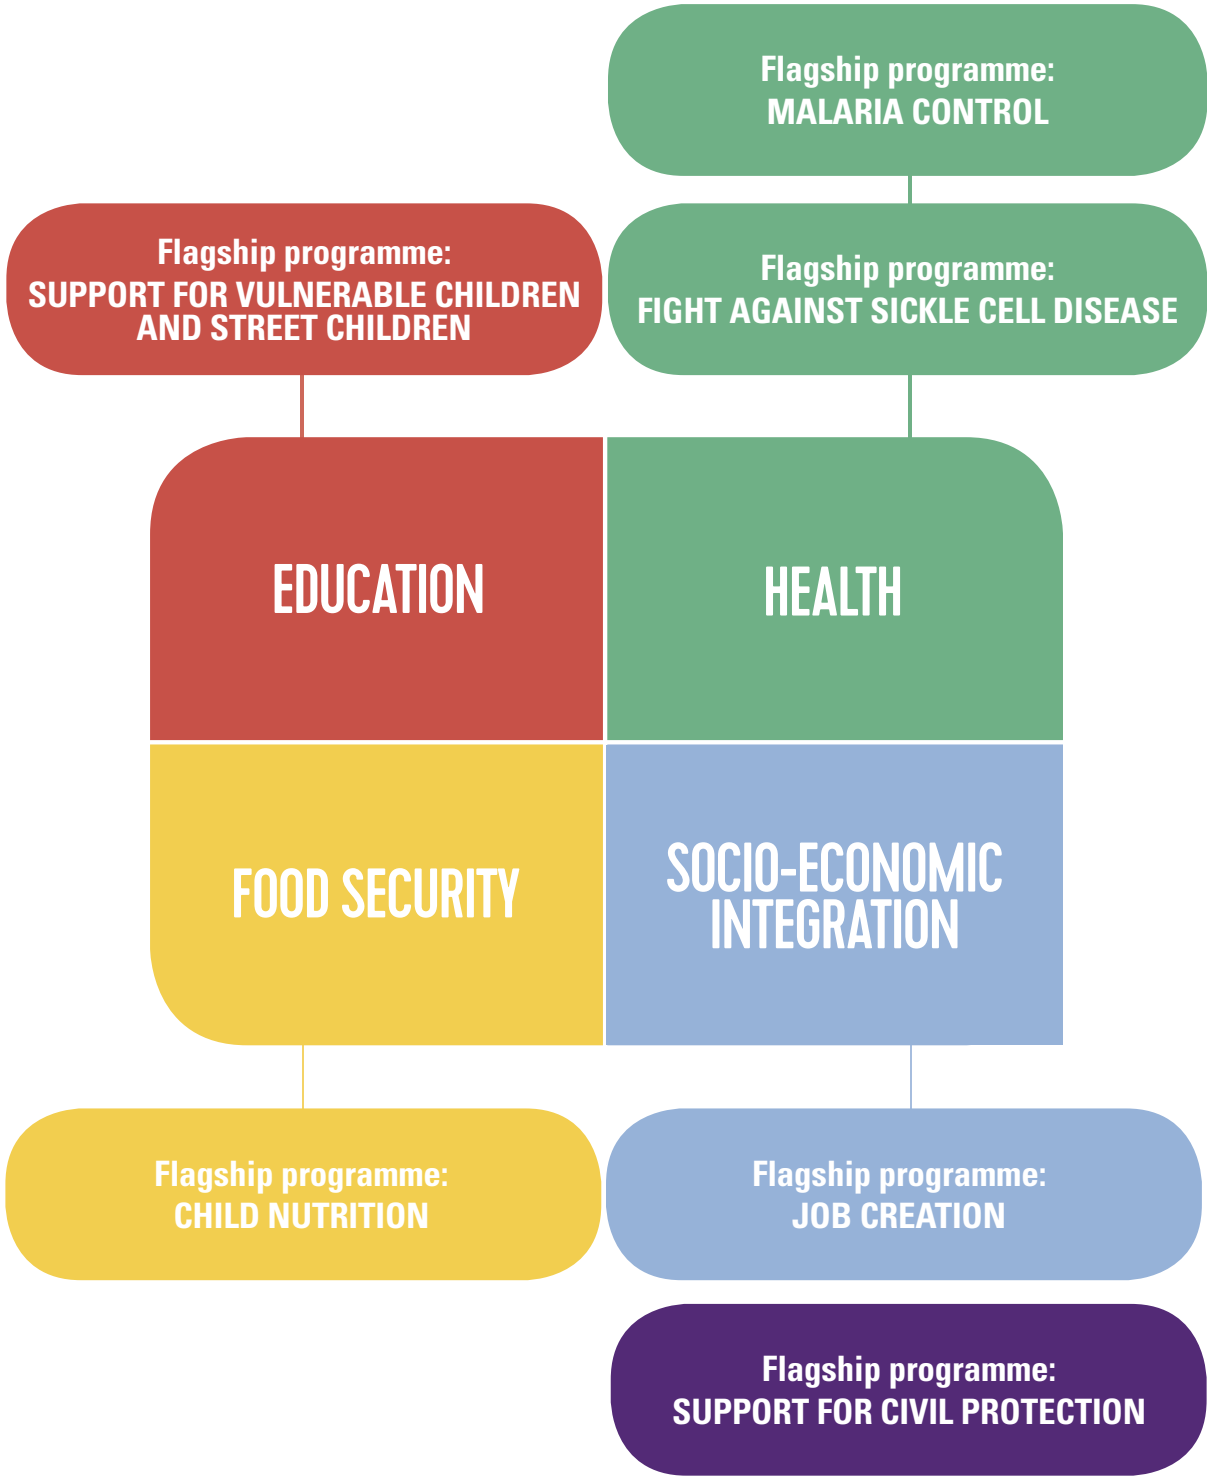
Flagship programme:
MALARIA CONTROL

Flagship programme:
SUPPORT FOR VULNERABLE CHILDREN AND STREET CHILDREN

Flagship programme:
FIGHT AGAINST SICKLE CELL DISEASE

EDUCATION

HEALTH

FOOD SECURITY

SOCIO-ECONOMIC INTEGRATION

Flagship programme:
CHILD NUTRITION

Flagship programme:
JOB CREATION

Flagship programme:
SUPPORT FOR CIVIL PROTECTION